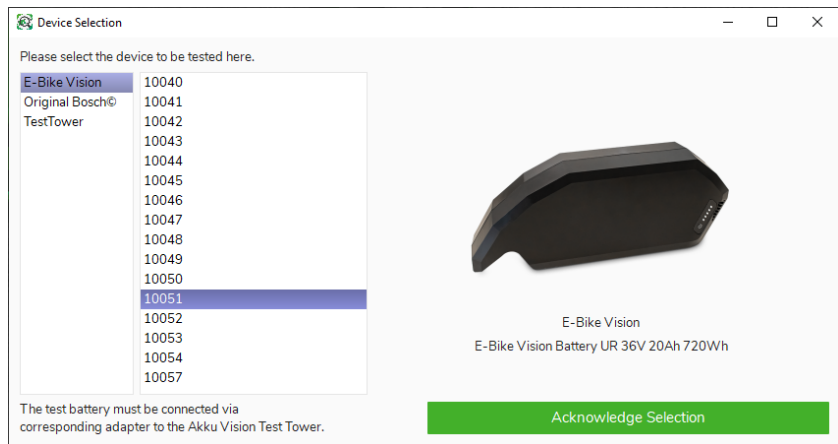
Device Selection

Please select the device to be tested here.

E-Bike Vision
Original Bosch©
TestTower

10040
10041
10042
10043
10044
10045
10046
10047
10048
10049
10050
10051
10052
10053
10054
10057

E-Bike Vision
E-Bike Vision Battery UR 36V 20Ah 720Wh

The test battery must be connected via corresponding adapter to the Akku Vision Test Tower.

Acknowledge Selection